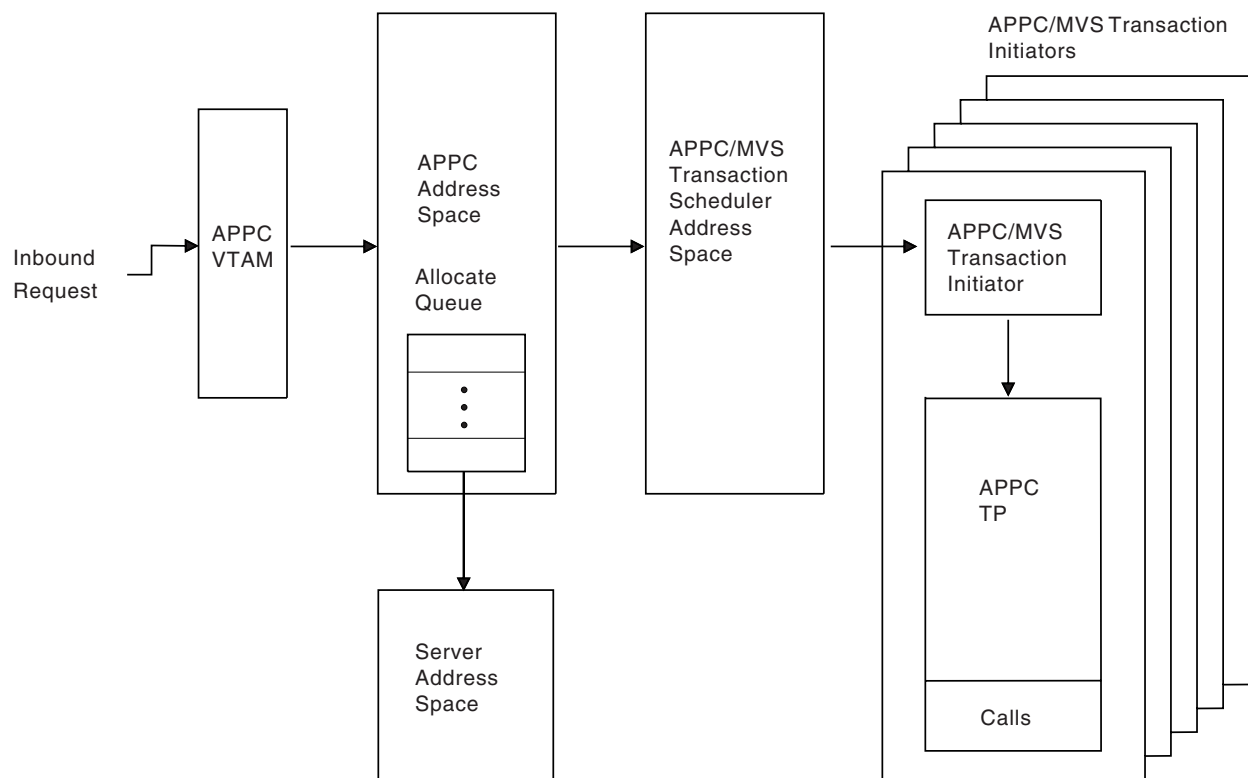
APPC/MVS Transaction Initiators

Inbound Request

APPC VTAM

APPC Address Space

Allocate Queue

APPC/MVS Transaction Scheduler Address Space

APPC/MVS Transaction Initiator

APPC TP

Calls

Server Address Space